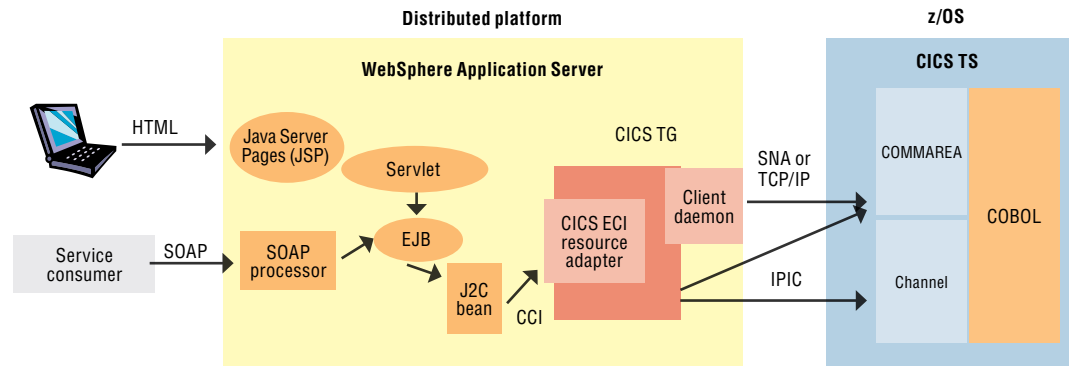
Distributed platform

z/OS

WebSphere Application Server

CICS TS

HTML

Java Server Pages (JSP)

Servlet

CICS TG

SNA or TCP/IP

COMMAREA

Client daemon

COBOL

Service consumer

SOAP

SOAP processor

EJB

CICS ECI resource adapter

IPIC

Channel

J2C bean

CCI